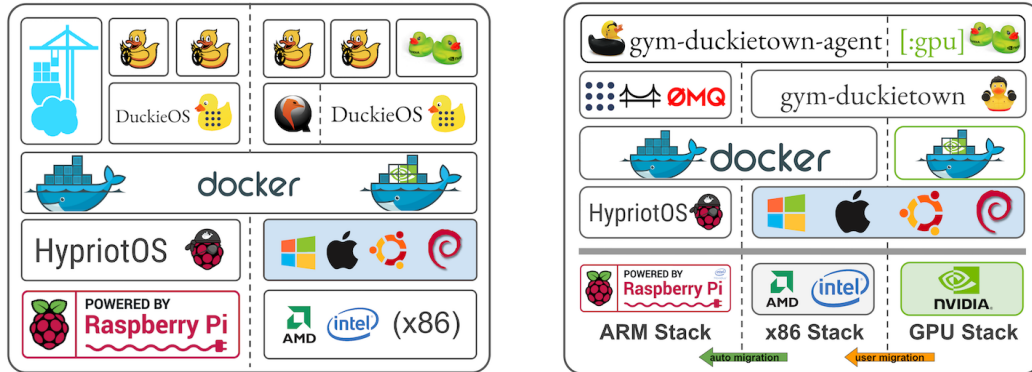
DuckieOS

DuckieOS

docker

HypriotOS

POWERED BY
Raspberry Pi

AMD intel (x86)

gym-duckietown-agent [:gpu]

ØMQ

gym-duckietown

docker

HypriotOS

POWERED BY
Raspberry Pi

AMD intel

NVIDIA

ARM Stack

x86 Stack

GPU Stack

auto migration

user migration